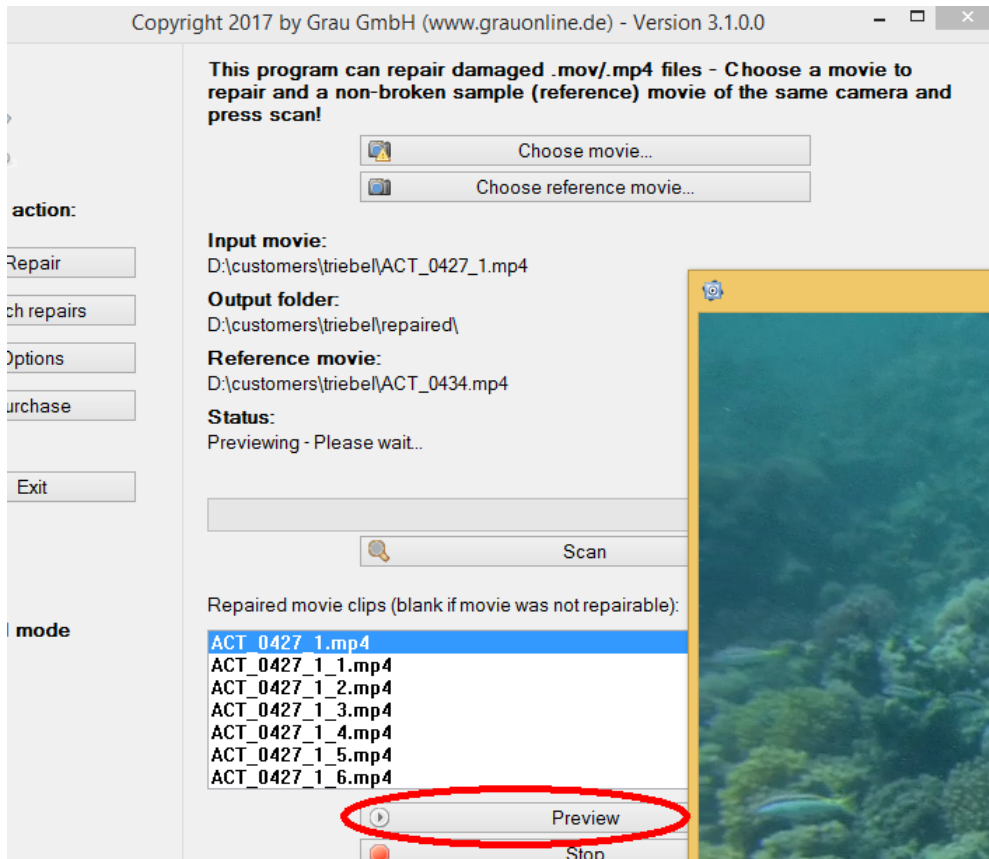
Copyright 2017 by Grau GmbH (www.grauonline.de) - Version 3.1.0.0

action:

Repair

ch repairs

Options

urchase

Exit

mode

This program can repair damaged .mov/.mp4 files - Choose a movie to repair and a non-broken sample (reference) movie of the same camera and press scan!

Choose movie...

Choose reference movie...

Input movie:
D:\customers\triebel\ACT_0427_1.mp4

Output folder:
D:\customers\triebel\repaired\

Reference movie:
D:\customers\triebel\ACT_0434.mp4

Status:
Previewing - Please wait...

Scan

Repaired movie clips (blank if movie was not repairable):

ACT_0427_1.mp4
ACT_0427_1_1.mp4
ACT_0427_1_2.mp4
ACT_0427_1_3.mp4
ACT_0427_1_4.mp4
ACT_0427_1_5.mp4
ACT_0427_1_6.mp4

Preview

Stop